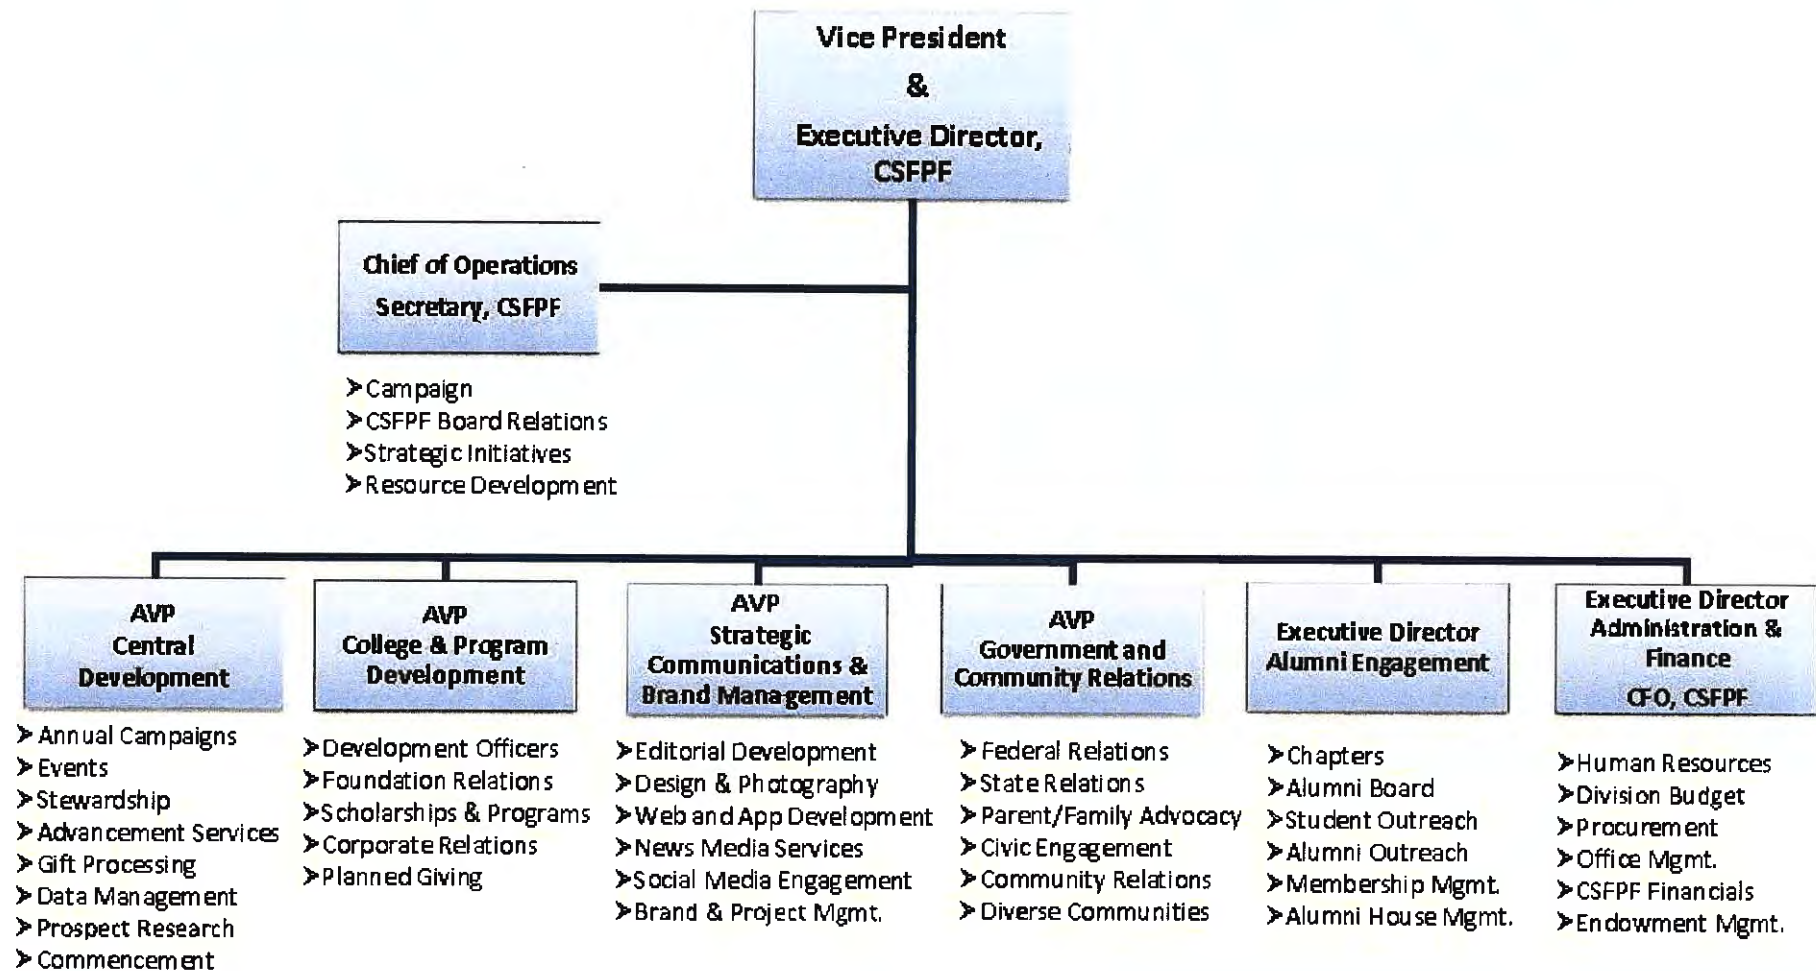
Vice President
&
Executive Director, CSFPF

Chief of Operations
Secretary, CSFPF

➤Campaign
➤CSFPF Board Relations
➤Strategic Initiatives
➤Resource Development

AVP
Central Development

➤Annual Campaigns
➤Events
➤Stewardship
➤Advancement Services
➤Gift Processing
➤Data Management
➤Prospect Research
➤Commencement

AVP
College & Program Development

➤Development Officers
➤Foundation Relations
➤Scholarships & Programs
➤Corporate Relations
➤Planned Giving

AVP
Strategic Communications & Brand Management

➤Editorial Development
➤Design & Photography
➤Web and App Development
➤News Media Services
➤Social Media Engagement
➤Brand & Project Mgmt.

AVP
Government and Community Relations

➤Federal Relations
➤State Relations
➤Parent/Family Advocacy
➤Civic Engagement
➤Community Relations
➤Diverse Communities

Executive Director
Alumni Engagement

➤Chapters
➤Alumni Board
➤Student Outreach
➤Alumni Outreach
➤Membership Mgmt.
➤Alumni House Mgmt.

Executive Director
Administration & Finance
CFO, CSFPF

➤Human Resources
➤Division Budget
➤Procurement
➤Office Mgmt.
➤CSFPF Financials
➤Endowment Mgmt.